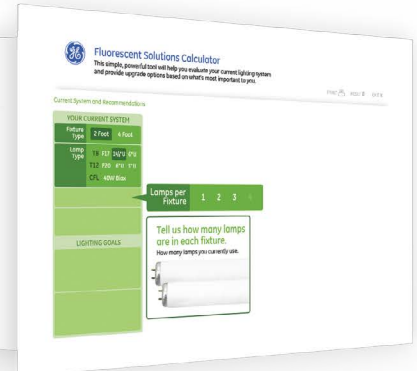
Fluorescent Solutions Calculator

This simple, powerful tool will help you evaluate your current lighting system and provide upgrade options based on what's most important to you.

PRINT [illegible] EMAIL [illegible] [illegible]

Current System and Recommendations

YOUR CURRENT SYSTEM

Fixture Type 2 Foot 4 Foot

Lamp Type T8 F17 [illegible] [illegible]
T12 F20 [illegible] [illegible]
CFL 40W Biax

Lamps per Fixture 1 2 3 4

LIGHTING GOALS

Tell us how many lamps are in each fixture.
How many lamps you currently use.